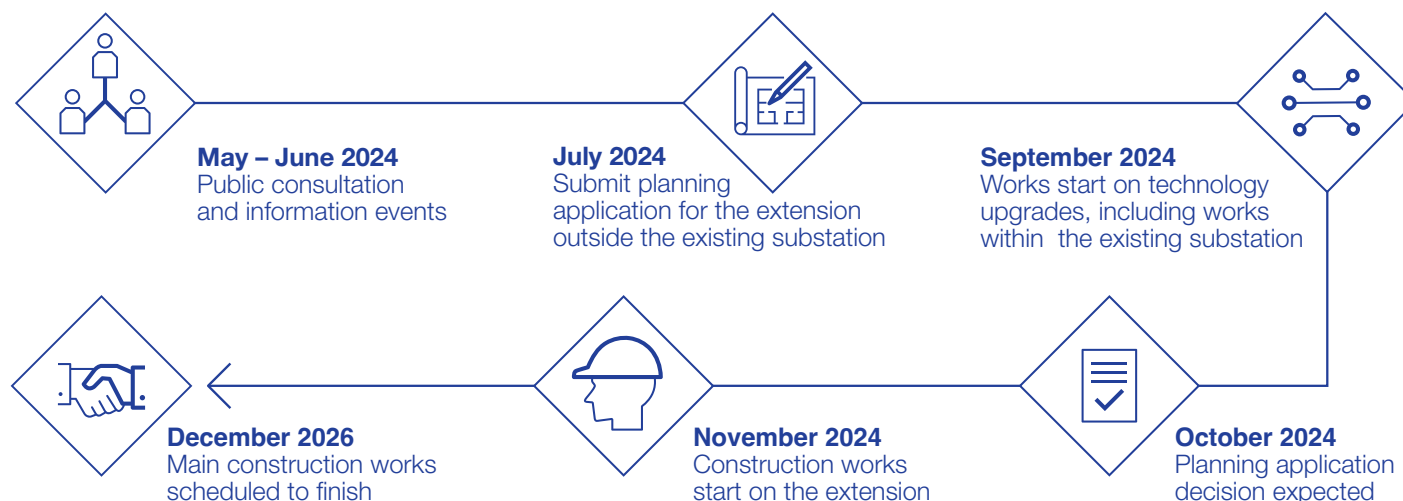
May – June 2024
Public consultation and information events

July 2024
Submit planning application for the extension outside the existing substation

September 2024
Works start on technology upgrades, including works within the existing substation

October 2024
Planning application decision expected

November 2024
Construction works start on the extension

December 2026
Main construction works scheduled to finish